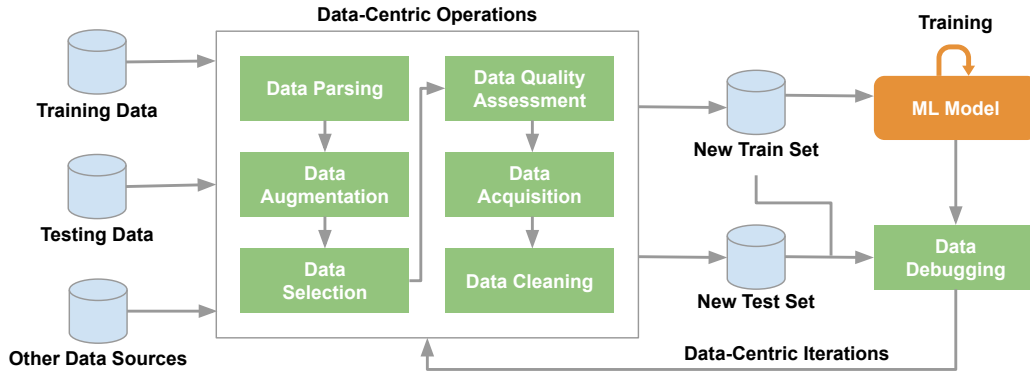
Data-Centric Operations

Training Data

Testing Data

Other Data Sources

Data Parsing

Data Augmentation

Data Selection

Data Quality Assessment

Data Acquisition

Data Cleaning

New Train Set

New Test Set

Training

ML Model

Data Debugging

Data-Centric Iterations